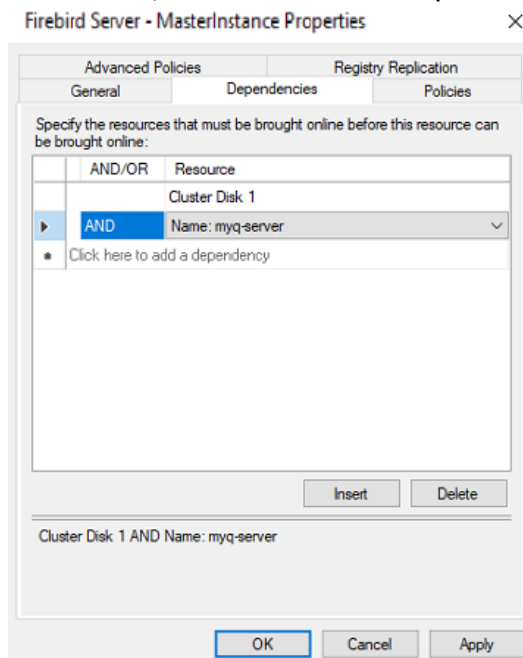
Firebird Server - MasterInstance Properties ×

Advanced Policies
Registry Replication
General
Dependencies
Policies

Specify the resources that must be brought online before this resource can be brought online:

| | AND/OR | Resource |
|---|---|---|
| | | Cluster Disk 1 |
| ▶ | AND | Name: myq-server |
| * | Click here to add a dependency | |

Insert
Delete

Cluster Disk 1 AND Name: myq-server

OK
Cancel
Apply